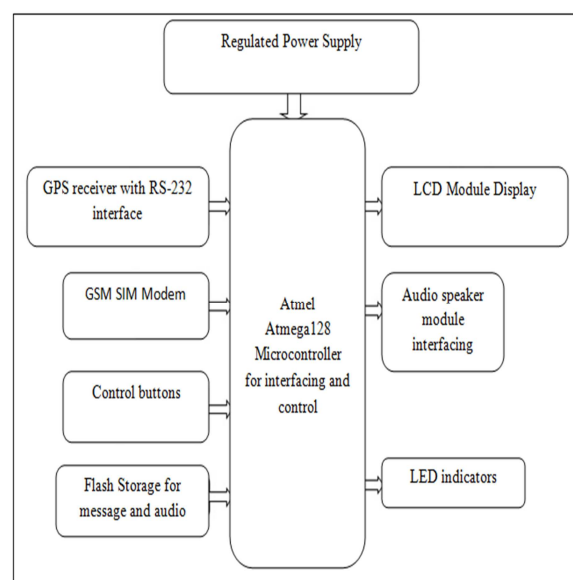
Regulated Power Supply

GPS receiver with RS-232 interface

GSM SIM Modem

Control buttons

Flash Storage for message and audio

Atmel Atmega128 Microcontroller for interfacing and control

LCD Module Display

Audio speaker module interfacing

LED indicators